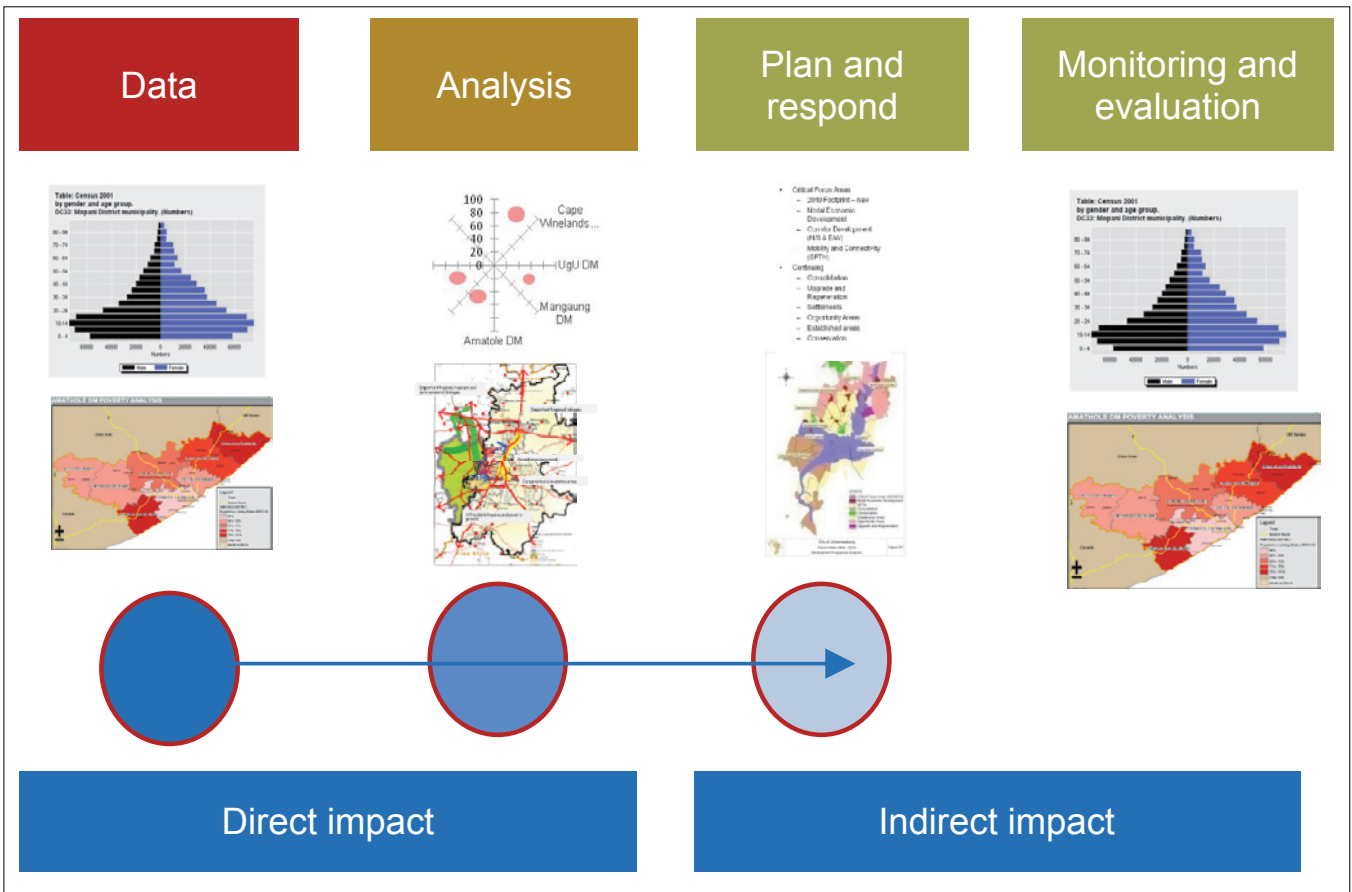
Data

Analysis

Plan and respond

Monitoring and evaluation

Table: Census 2001
by gender and age group.
DC33: Mopani District municipality. (Numbers)

Numbers

Male Female

AMATHOLE DM POVERTY ANALYSIS

100
80
60
40
20
0

Cape Winelands...

UgU DM

Mangaung DM

Amatole DM

• Critical Focus Areas
– 2010 Footprint – new
– Nodal Economic Development
– Corridor Development (NIS & EW)
– Mobility and Connectivity (SPTN)
• Continuing
– Consolidation
– Upgrade and Regeneration
– Settlements
– Opportunity Areas
– Established areas
– Conservation

City of Johannesburg

Table: Census 2001
by gender and age group.
DC33: Mopani District municipality. (Numbers)

Numbers

Male Female

AMATHOLE DM POVERTY ANALYSIS

Direct impact

Indirect impact